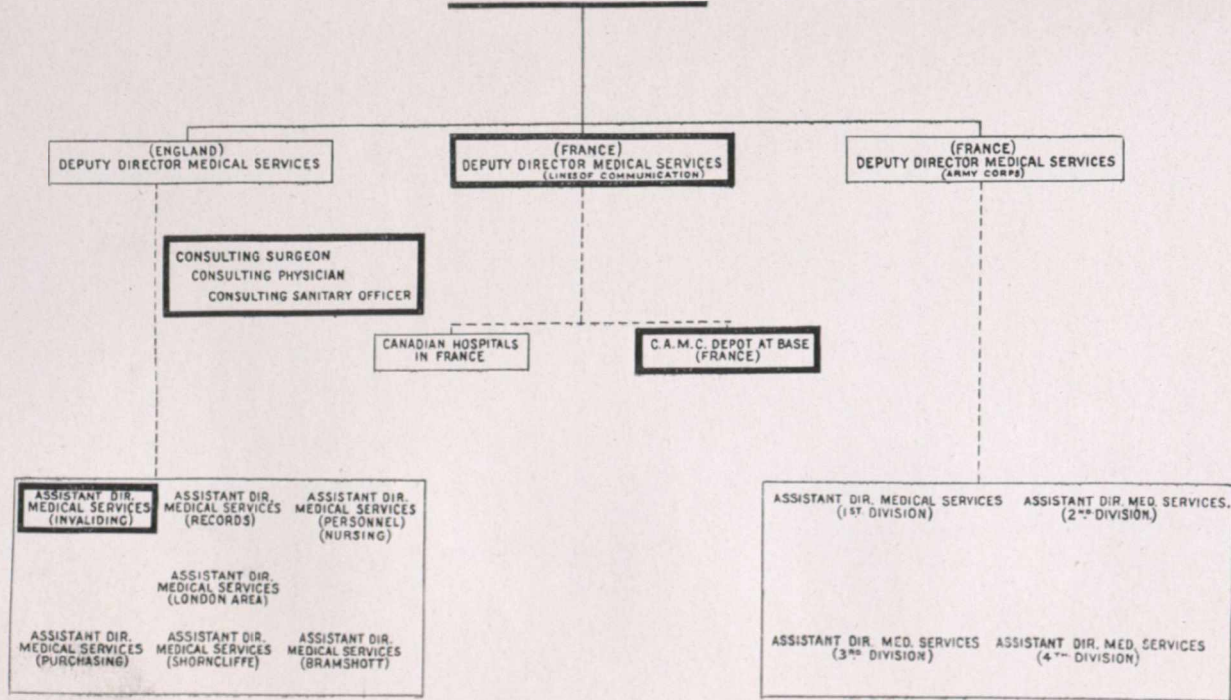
(ENGLAND)
DEPUTY DIRECTOR MEDICAL SERVICES

(FRANCE)
DEPUTY DIRECTOR MEDICAL SERVICES
(LINES OF COMMUNICATION)

(FRANCE)
DEPUTY DIRECTOR MEDICAL SERVICES
(ARMY CORPS)

CONSULTING SURGEON
CONSULTING PHYSICIAN
CONSULTING SANITARY OFFICER

CANADIAN HOSPITALS IN FRANCE

C.A.M.C. DEPOT AT BASE (FRANCE)

ASSISTANT DIR. MEDICAL SERVICES (INVALIDING)

ASSISTANT DIR. MEDICAL SERVICES (RECORDS)

ASSISTANT DIR. MEDICAL SERVICES (PERSONNEL) (NURSING)

ASSISTANT DIR. MEDICAL SERVICES (LONDON AREA)

ASSISTANT DIR. MEDICAL SERVICES (PURCHASING)

ASSISTANT DIR. MEDICAL SERVICES (SHORNCLIFFE)

ASSISTANT DIR. MEDICAL SERVICES (BRAMSHOTT)

ASSISTANT DIR. MEDICAL SERVICES (1ST DIVISION)

ASSISTANT DIR. MED. SERVICES. (2ND DIVISION)

ASSISTANT DIR. MED. SERVICES (3RD DIVISION)

ASSISTANT DIR. MED. SERVICES (4TH DIVISION)